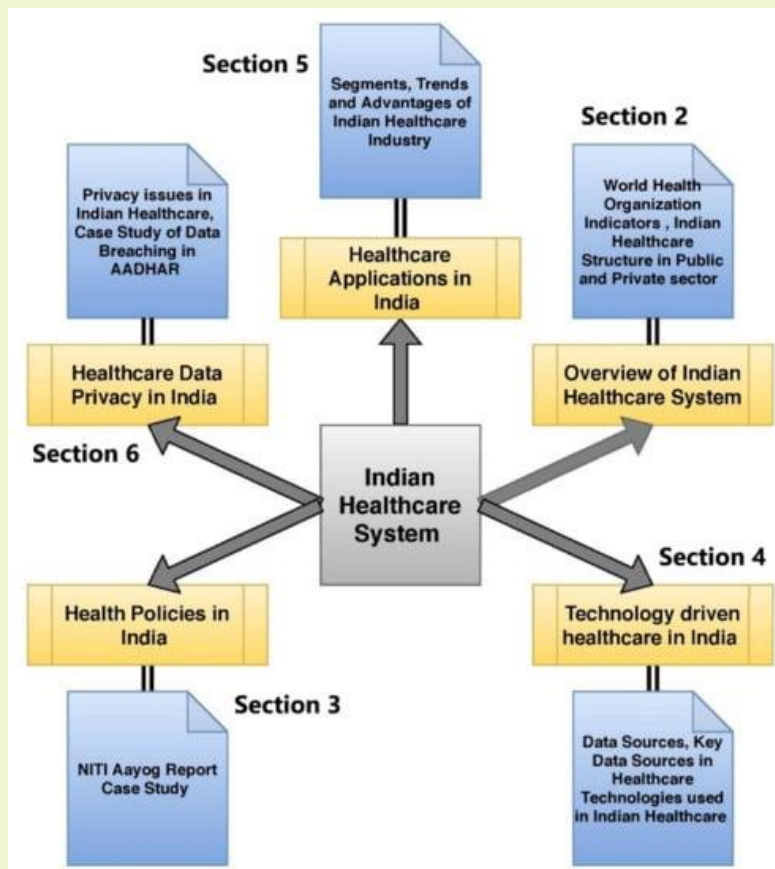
Section 5

Segments, Trends and Advantages of Indian Healthcare Industry

Healthcare Applications in India

Section 2

World Health Organization Indicators , Indian Healthcare Structure in Public and Private sector

Overview of Indian Healthcare System

Privacy issues in Indian Healthcare, Case Study of Data Breaching in AADHAR

Healthcare Data Privacy in India

Section 6

Indian Healthcare System

Section 4

Health Policies in India

Technology driven healthcare in India

Section 3

NITI Aayog Report Case Study

Data Sources, Key Data Sources in Healthcare Technologies used in Indian Healthcare